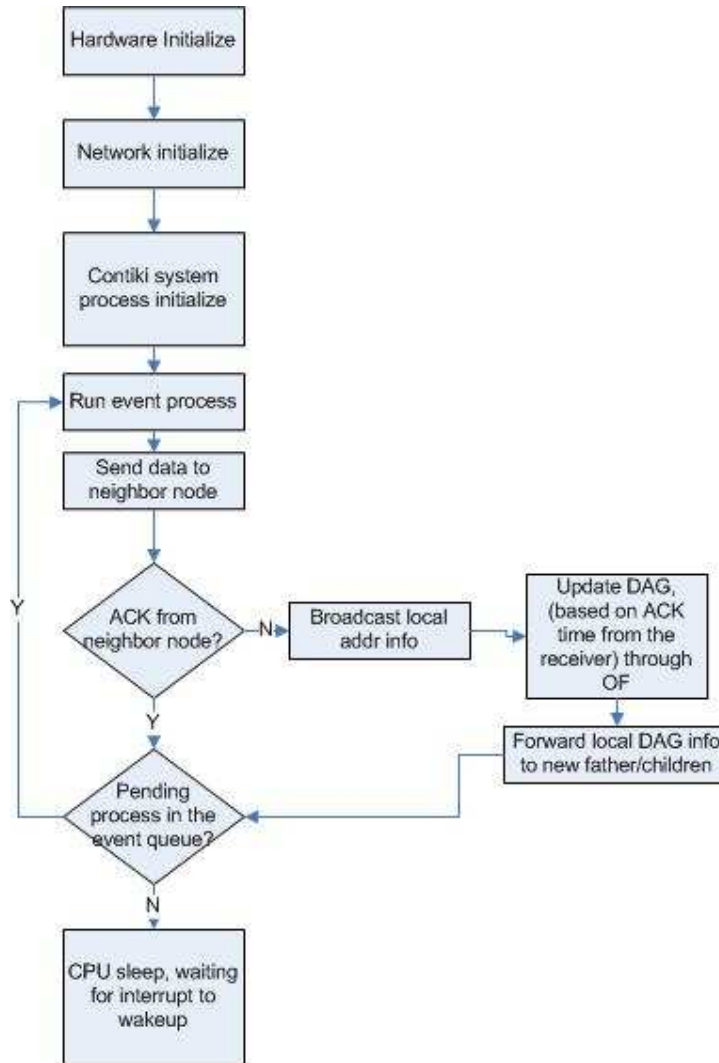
Hardware Initialize

Network initialize

Contiki system process initialize

Run event process

Send data to neighbor node

ACK from neighbor node?

N

Broadcast local addr info

Update DAG, (based on ACK time from the receiver) through OF

Forward local DAG info to new father/children

Y

Y

Pending process in the event queue?

N

CPU sleep, waiting for interrupt to wakeup